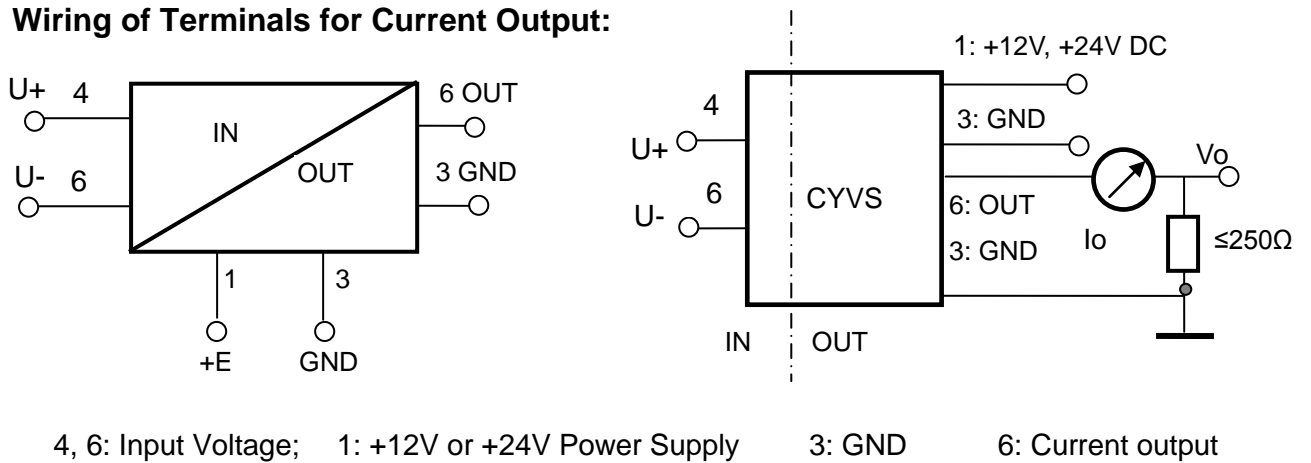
**Wiring of Terminals for Current Output:**

U+ 4

U- 6

IN

OUT

6 OUT

3 GND

1

3

+E

GND

1: +12V, +24V DC

4

U+

3: GND

Vo

6

U-

CYVS

6: OUT

3: GND

Io

≤250Ω

IN

OUT

4, 6: Input Voltage; 1: +12V or +24V Power Supply 3: GND 6: Current output